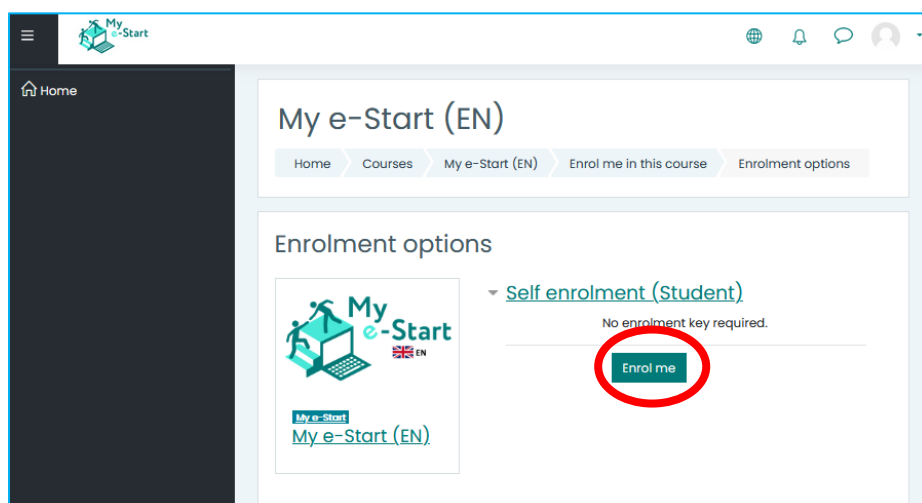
My e-Start

Home

My e-Start (EN)

Home | Courses | My e-Start (EN) | Enrol me in this course | Enrolment options

Enrolment options

My e-Start
EN

My e-Start
My e-Start (EN)

Self enrolment (Student)

No enrolment key required.

Enrol me